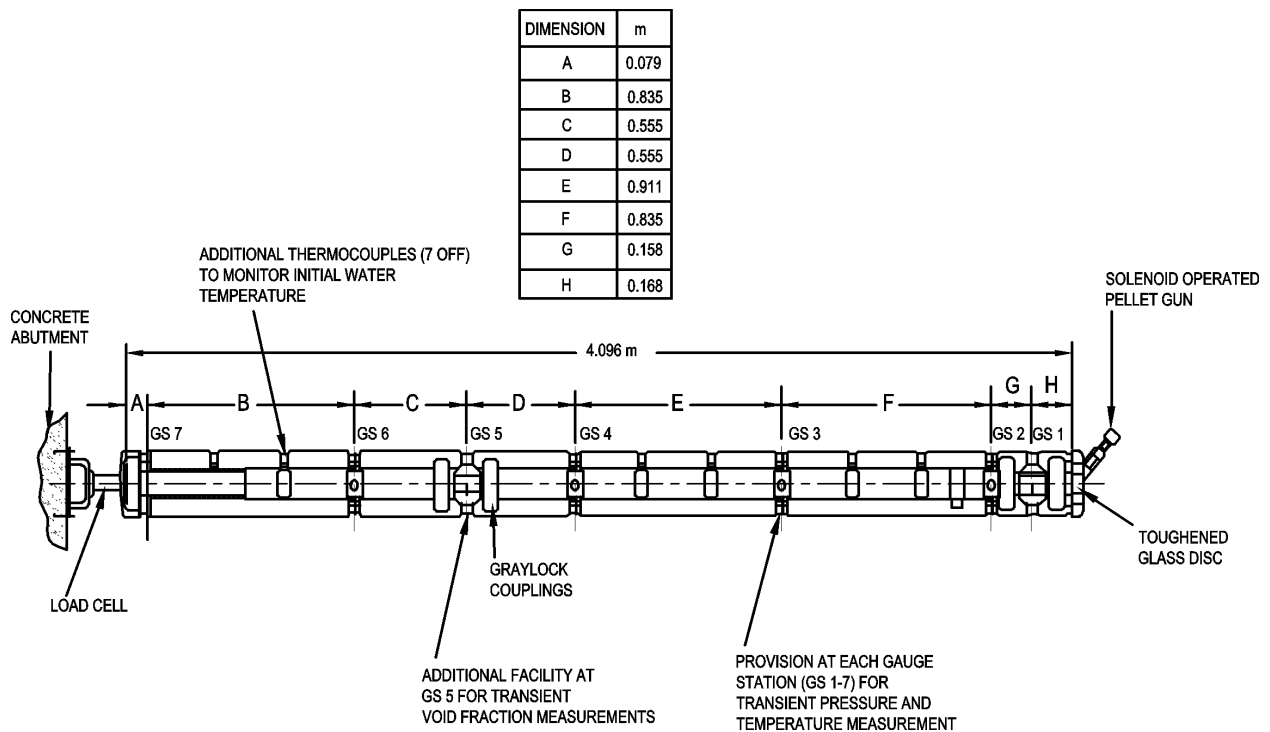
| DIMENSION | m |
|---|---|
| A | 0.079 |
| B | 0.835 |
| C | 0.555 |
| D | 0.555 |
| E | 0.911 |
| F | 0.835 |
| G | 0.158 |
| H | 0.168 |

ADDITIONAL THERMOCOUPLES (7 OFF) TO MONITOR INITIAL WATER TEMPERATURE

SOLENOID OPERATED PELLET GUN

CONCRETE ABUTMENT

4.096 m

A B C D E F G H

GS 7 GS 6 GS 5 GS 4 GS 3 GS 2 GS 1

TOUGHENED GLASS DISC

GRAYLOCK COUPLINGS

LOAD CELL

ADDITIONAL FACILITY AT GS 5 FOR TRANSIENT VOID FRACTION MEASUREMENTS

PROVISION AT EACH GAUGE STATION (GS 1-7) FOR TRANSIENT PRESSURE AND TEMPERATURE MEASUREMENT